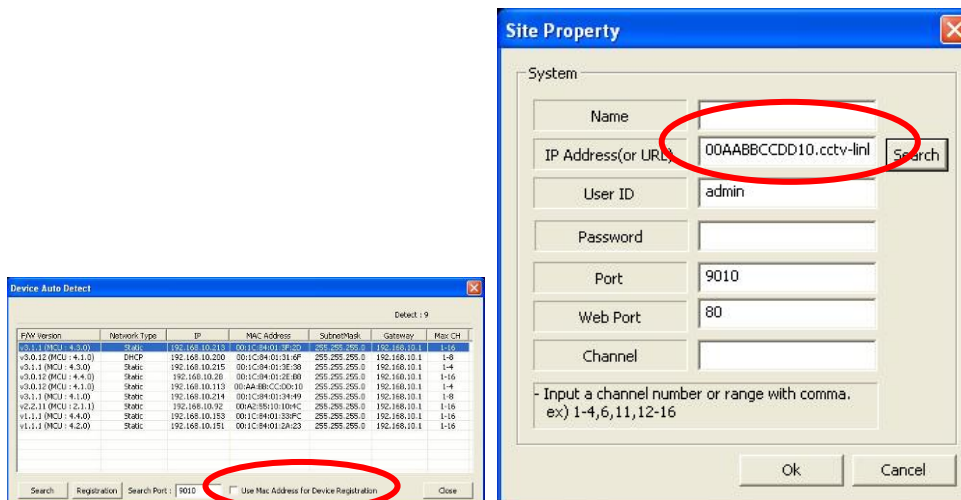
Device Auto Detect

Detect : 9

| F/W Version | Network Type | IP | MAC Address | SubnetMask | Gateway | Max CH |
|---|---|---|---|---|---|---|
| v3.1.1 (MCU : 4.3.0) | Static | 192.168.10.213 | 00:1C:84:01:3F:2D | 255.255.255.0 | 192.168.10.1 | 1-16 |
| v3.0.12 (MCU : 4.1.0) | DHCP | 192.168.10.200 | 00:1C:84:01:31:6F | 255.255.255.0 | 192.168.10.1 | 1-8 |
| v3.1.1 (MCU : 4.3.0) | Static | 192.168.10.215 | 00:1C:84:01:3E:38 | 255.255.255.0 | 192.168.10.1 | 1-4 |
| v3.0.12 (MCU : 4.4.0) | Static | 192.168.10.28 | 00:1C:84:01:2E:80 | 255.255.255.0 | 192.168.10.1 | 1-16 |
| v3.0.12 (MCU : 4.1.0) | Static | 192.168.10.113 | 00:AA:BB:CC:DD:10 | 255.255.255.0 | 192.168.10.1 | 1-4 |
| v3.1.1 (MCU : 4.1.0) | Static | 192.168.10.214 | 00:1C:84:01:34:49 | 255.255.255.0 | 192.168.10.1 | 1-8 |
| v2.2.11 (MCU : 2.1.1) | Static | 192.168.10.92 | 00:A2:55:10:10:4C | 255.255.255.0 | 192.168.10.1 | 1-16 |
| v1.1.1 (MCU : 4.4.0) | Static | 192.168.10.153 | 00:1C:84:01:33:FC | 255.255.255.0 | 192.168.10.1 | 1-16 |
| v1.1.1 (MCU : 4.2.0) | Static | 192.168.10.151 | 00:1C:84:01:2A:23 | 255.255.255.0 | 192.168.10.1 | 1-16 |

Search Registration Search Port : 9010 Use Mac Address for Device Registration Close

Site Property

System

Name

IP Address(or URL) 00AABBCCDD10.cctv-linl Search

User ID admin

Password

Port 9010

Web Port 80

Channel

- Input a channel number or range with comma. ex) 1-4,6,11,12-16

Ok Cancel